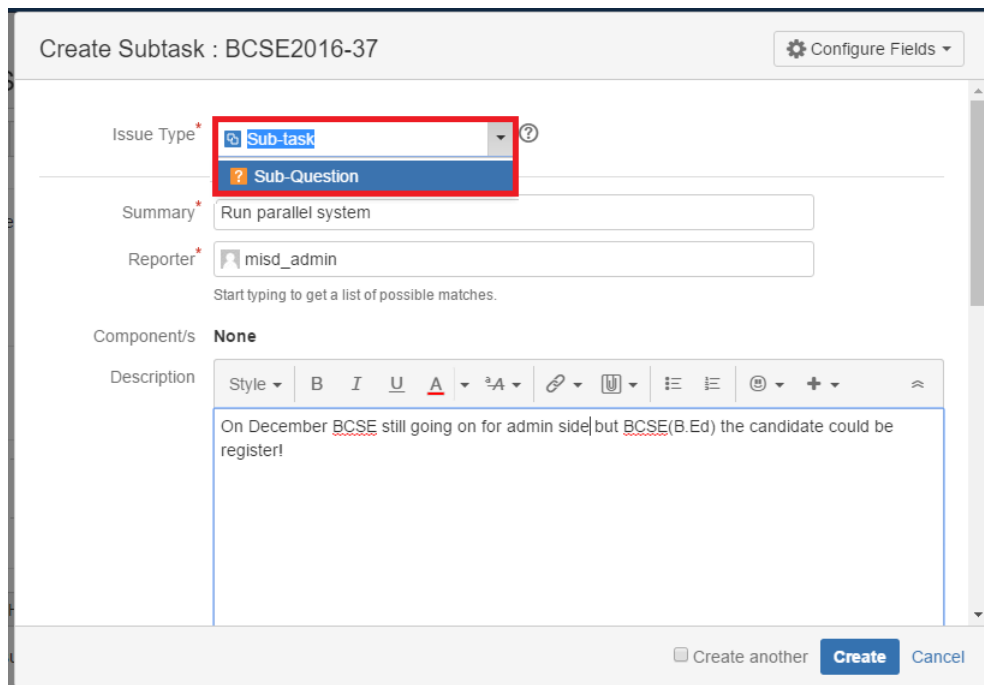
Create Subtask : BCSE2016-37

Configure Fields

Issue Type* Sub-task

Sub-Question

Summary* Run parallel system

Reporter* misd_admin

Start typing to get a list of possible matches.

Component/s None

Description

Style B I U A

On December BCSE still going on for admin side but BCSE(B.Ed) the candidate could be register!

Create another Create Cancel